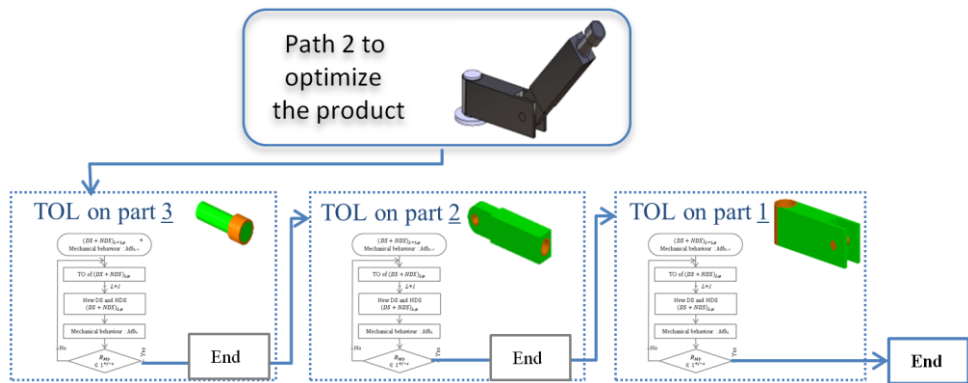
Path 2 to optimize the product

TOL on part 3

$(DS + NDS)_{i=1,p}$ *
Mechanical behaviour : $Mb_{i-1}$

TO of $(DS + NDS)_{i,p}$

$i=i$

New DS and NDS
$(DS + NDS)_{i,p}$

Mechanical behaviour : $Mb_i$

No

$R_{Mb}$
$\in 1^{+/-\epsilon}$

Yes

End

TOL on part 2

$(DS + NDS)_{i=1,p}$
Mechanical behaviour : $Mb_{i-1}$

TO of $(DS + NDS)_{i,p}$

$i=i$

New DS and NDS
$(DS + NDS)_{i,p}$

Mechanical behaviour : $Mb_i$

No

$R_{Mb}$
$\in 1^{+/-\epsilon}$

Yes

End

TOL on part 1

$(DS + NDS)_{i=1,p}$
Mechanical behaviour : $Mb_{i-1}$

TO of $(DS + NDS)_{i,p}$

$i=i$

New DS and NDS
$(DS + NDS)_{i,p}$

Mechanical behaviour : $Mb_i$

No

$R_{Mb}$
$\in 1^{+/-\epsilon}$

Yes

End